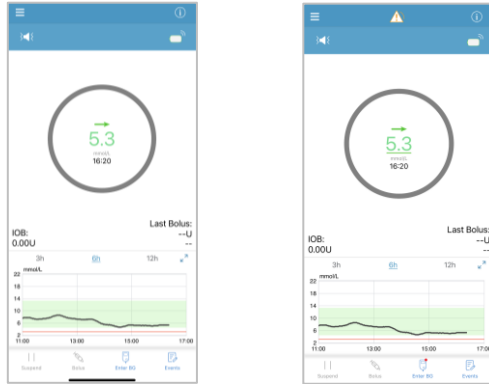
5.3
mmol/L
16:20

Last Bolus:
--U
--
IOB:
0.00U

3h 6h 12h

mmol/L
22
18
14
10
6
2
11:00 13:00 15:00 17:00

Suspend Bolus Enter BG Events

5.3
mmol/L
16:20

Last Bolus:
--U
--
IOB:
0.00U

3h 6h 12h

mmol/L
22
18
14
10
6
2
11:00 13:00 15:00 17:00

Suspend Bolus Enter BG Events